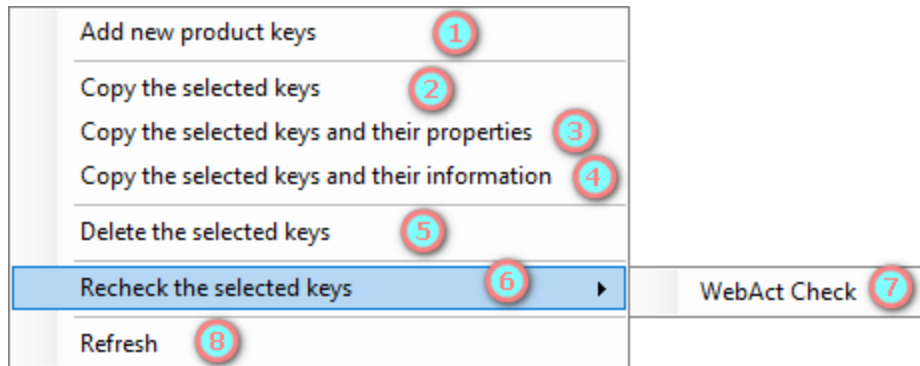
Add new product keys 1

Copy the selected keys 2
Copy the selected keys and their properties 3
Copy the selected keys and their information 4

Delete the selected keys 5

Recheck the selected keys 6
WebAct Check 7

Refresh 8